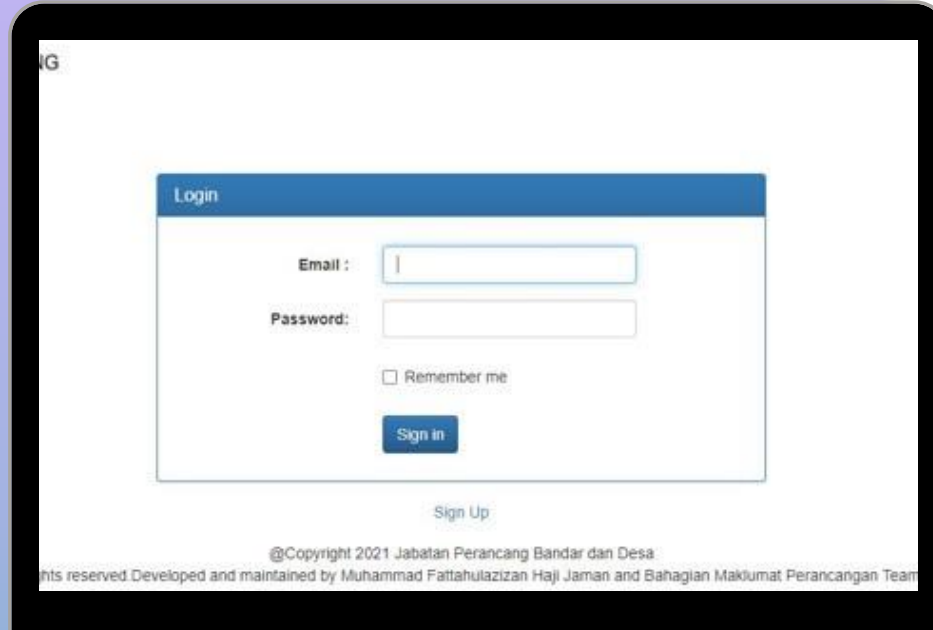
NG

Login

Email :

Password:

Remember me

Sign in

Sign Up

@Copyright 2021 Jabatan Perancang Bandar dan Desa

hts reserved Developed and maintained by Muhammad Fattahulazizan Haji Jaman and Bahagian Maklumat Perancangan Team